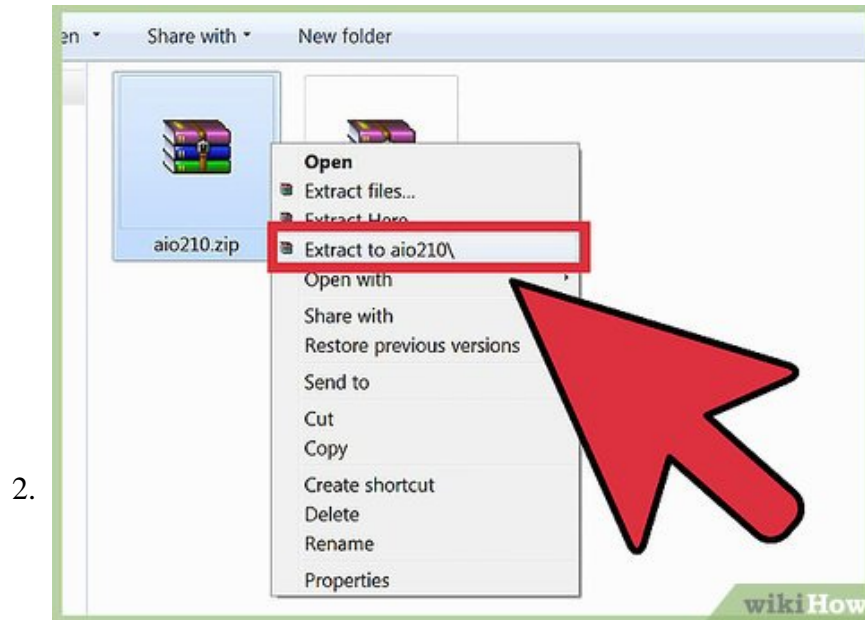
2.

en ▾ Share with ▾ New folder

aio210.zip

Open
Extract files...
Extract Here
Extract to aio210\
Open with
Share with
Restore previous versions
Send to
Cut
Copy
Create shortcut
Delete
Rename
Properties

wikiHow